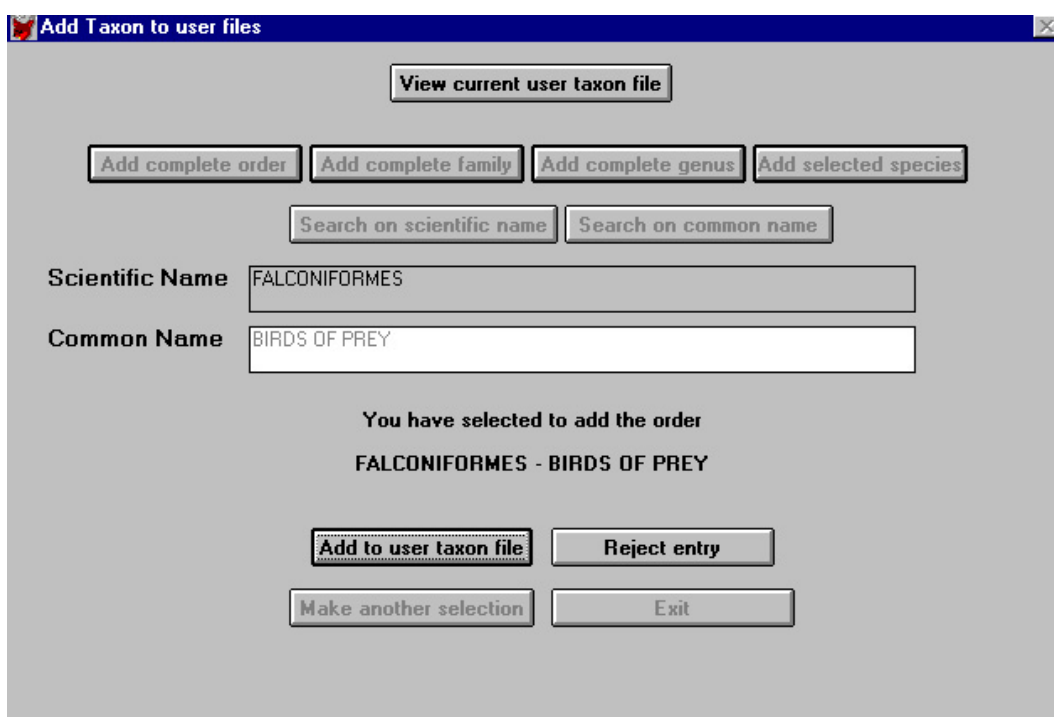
Add Taxon to user files

View current user taxon file

Add complete order | Add complete family | Add complete genus | Add selected species

Search on scientific name | Search on common name

Scientific Name FALCONIFORMES

Common Name BIRDS OF PREY

You have selected to add the order

FALCONIFORMES - BIRDS OF PREY

Add to user taxon file | Reject entry

Make another selection | Exit